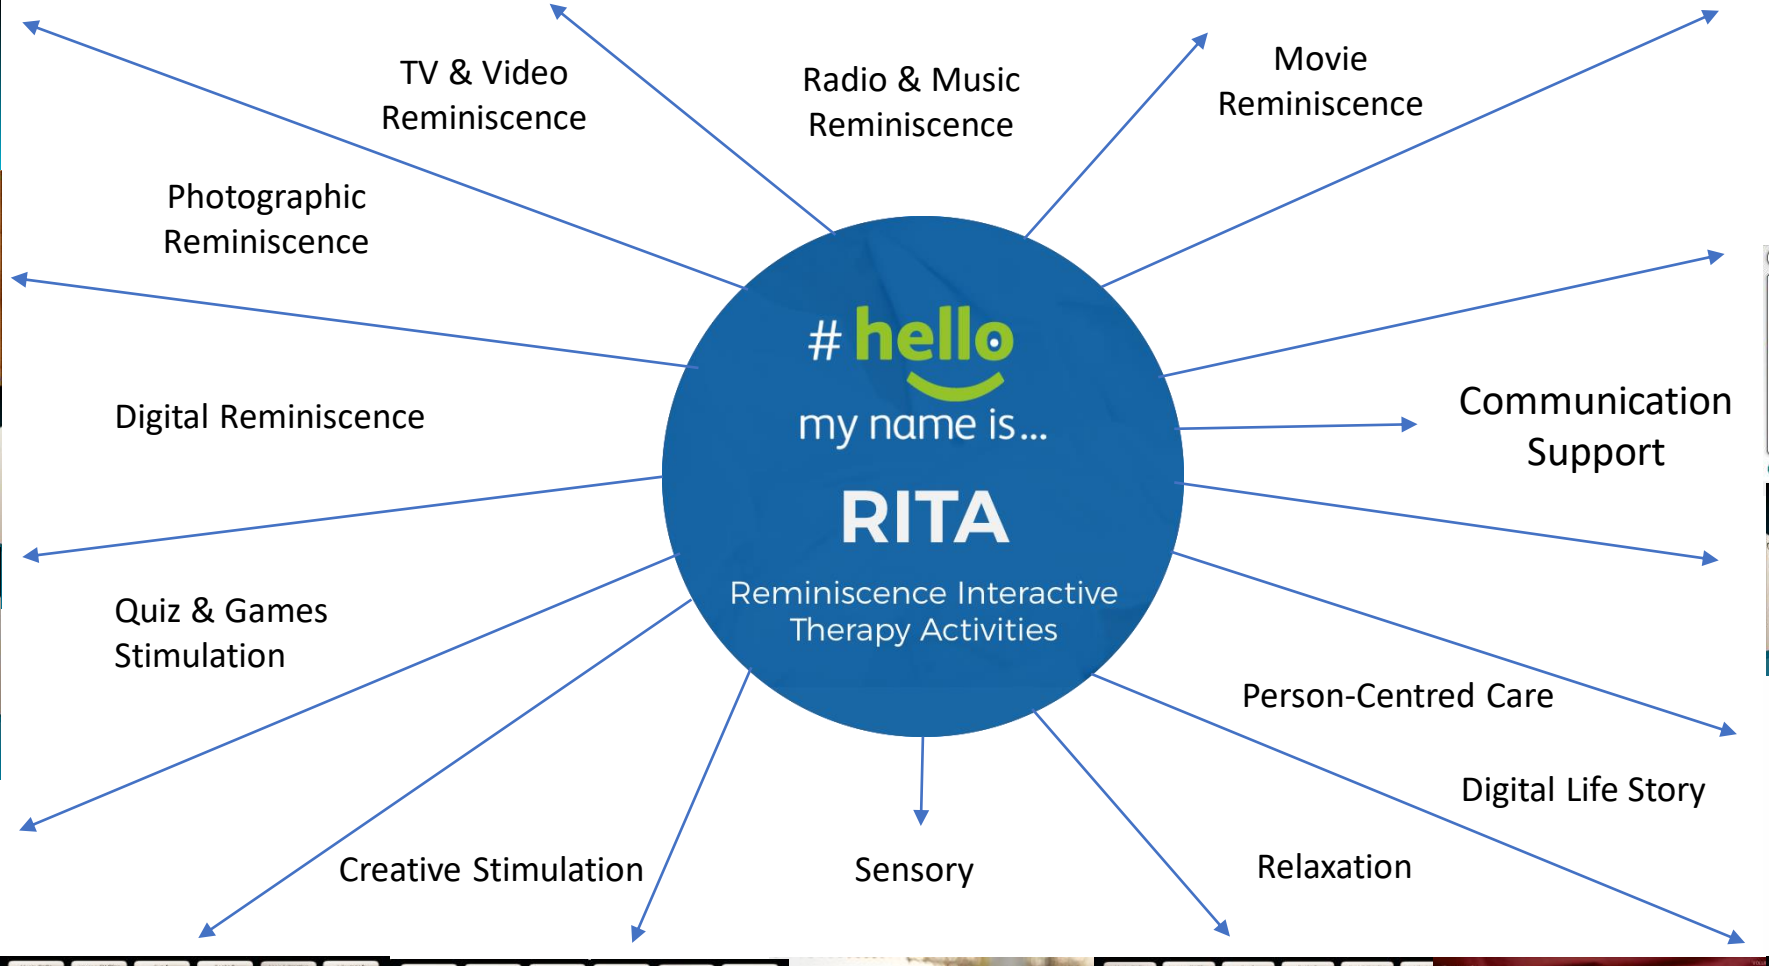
TV & Video Reminiscence

Radio & Music Reminiscence

Movie Reminiscence

Photographic Reminiscence

Digital Reminiscence

# hello
my name is...
RITA
Reminiscence Interactive Therapy Activities

Communication Support

Quiz & Games Stimulation

Person-Centred Care

Digital Life Story

Creative Stimulation

Sensory

Relaxation